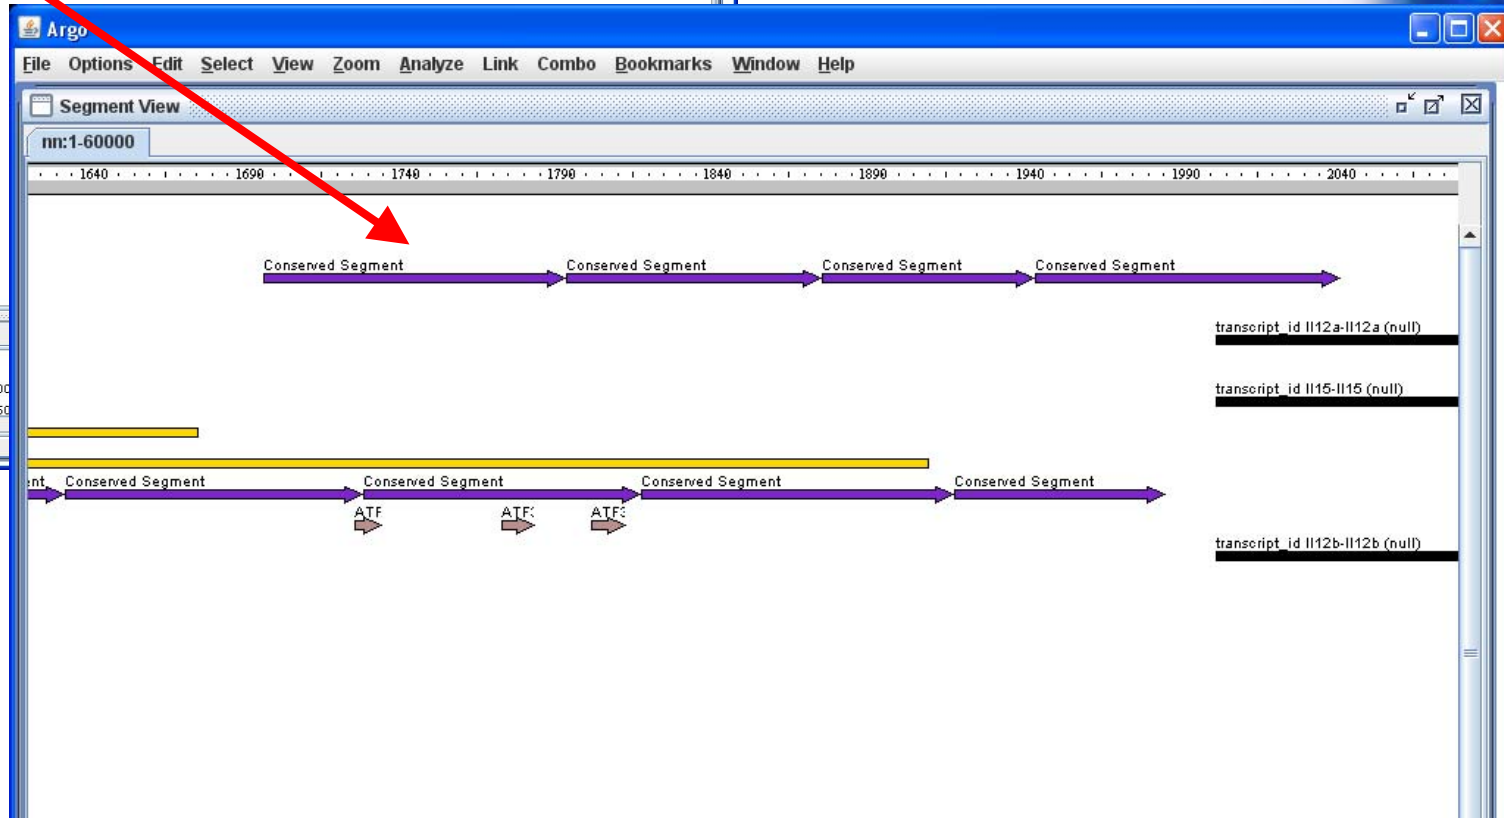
Argo

File Options Edit Select View Zoom Analyze Link Combo Bookmarks Window Help

Segment View

nn:1-60000

1640 1690 1740 1790 1840 1890 1940 1990 2040

Conserved Segment Conserved Segment Conserved Segment Conserved Segment

transcript_id Il12a-Il12a (null)

transcript_id Il15-Il15 (null)

ent Conserved Segment Conserved Segment Conserved Segment Conserved Segment

ATF ATF: ATF:

transcript_id Il12b-Il12b (null)